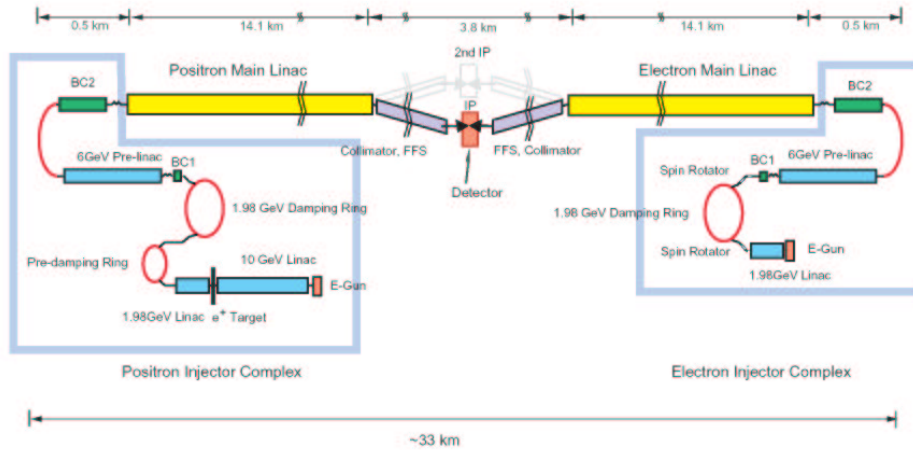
0.5 km
14.1 km
3.8 km
14.1 km
0.5 km

2nd IP

Positron Main Linac
Electron Main Linac

BC2
BC2

IP

Collimator, FFS
FFS, Collimator

Detector

6GeV Pre-linac
BC1
BC1
6GeV Pre-linac
Spin Rotator

1.98 GeV Damping Ring
1.98 GeV Damping Ring

Pre-damping Ring
10 GeV Linac
E-Gun
Spin Rotator
E-Gun
1.98GeV Linac

1.98GeV Linac
$e^+$ Target

Positron Injector Complex
Electron Injector Complex

~33 km